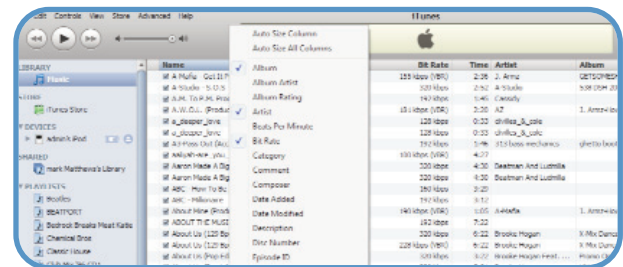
Edit Controls View Store Advanced Help iTunes

Auto Size Column
Auto Size All Columns
Album
Album Artist
Album Rating
Artist
Beats Per Minute
Bit Rate
Category
Comment
Composer
Date Added
Date Modified
Description
Disc Number
Episode ID

LIBRARY
Music
STORE
iTunes Store
DEVICES
Admin's iPod
SHARED
mark Matthews's Library
PLAYLISTS
Bootleg
BEATPORT
Bedrock Breaks Meet Katie
Chemical Bros
Classic House

Name
A Mafia Got It
A-Studio - S.O.S
A.M. To P.M.
A.W.O.L (Produc
a_deeper_love
a_deeper_love
All Pass Out
adaptive-re- you
Aaron Made A Big
Aaron Made A Big
ABC - How To Be
ABC - Millionaire
About Here (Prod
ABOUT THE MUSIC
About Us (125 Bp
About Us (125 Bp
About Us (Pop Ed

| Bit Rate | Time | Artist | Album |
|---|---|---|---|
| 155 kbps (VBR) | 2:36 | J. Arme | GETSOMEPAIN |
| 320 kbps | 2:52 | A-Studio | 538 DIM 20 |
| 192 kbps | 1:46 | Cassidy | |
| 151 kbps (VBR) | 2:00 | AZ | 1. Amseive |
| 128 kbps | 0:33 | divilica_&_cole | |
| 128 kbps | 0:33 | divilica_&_cole | |
| 192 kbps | 1:56 | 313 bass mechanics | ghetto boot |
| 160 kbps (VBR) | 4:27 | | |
| 320 kbps | 6:24 | Beatman And Ludmilla | |
| 320 kbps | 6:24 | Beatman And Ludmilla | |
| 160 kbps | 3:20 | | |
| 192 kbps | 3:21 | | |
| 140 kbps (VBR) | 1:05 | A-Mafia | 1. Amseive |
| 192 kbps | 3:30 | | |
| 320 kbps | 6:22 | Brooke Hogan | X Mix Dance |
| 228 kbps (VBR) | 6:22 | Brooke Hogan | X Mix Dance |
| 192 kbps | 3:22 | Brooke Hogan Feat. | Promo Only |